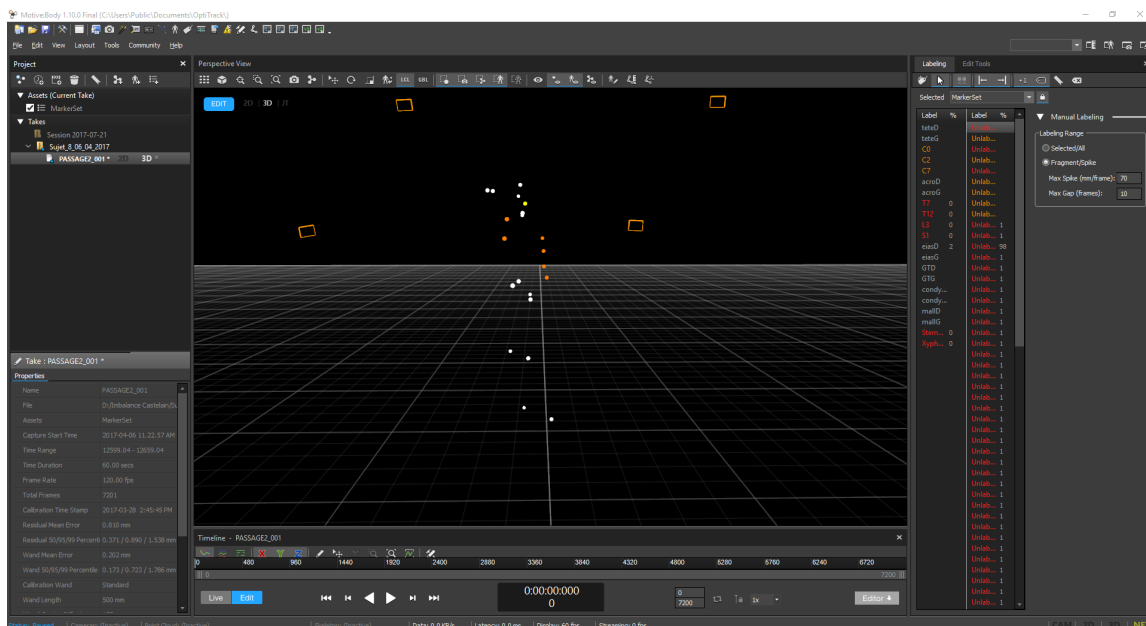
Motive:Body 1.10.0 Final (C:\Users\Public\Documents\OptiTrack\)

File Edit View Layout Tools Community Help

Project

Assets (Current Take)
MarkerSet
Takes
Session 2017-07-21
Sujet_8_06_04_2017
PASSAGE2_001 * 2D 3D

Take : PASSAGE2_001 *
Properties

| | |
|---|---|
| Name | PASSAGE2_001 |
| File | D:\Imbalance Castelain\S |
| Assets | MarkerSet |
| Capture Start Time | 2017-04-06 11.22.57 AM |
| Time Range | 12599.04 - 12659.04 |
| Time Duration | 60.00 secs |
| Frame Rate | 120.00 fps |
| Total Frames | 7201 |
| Calibration Time Stamp | 2017-03-28 2:45:45 PM |
| Residual Mean Error | 0.810 mm |
| Residual 50/95/99 Percentil | 0.371 / 0.890 / 1.538 mm |
| Wand Mean Error | 0.202 mm |
| Wand 50/95/99 Percentile | 0.173 / 0.723 / 1.786 mm |
| Calibration Wand | Standard |
| Wand Length | 500 mm |

Perspective View
EDIT 2D 3D JT
LCL GBL

Timeline - PASSAGE2_001
0 480 960 1440 1920 2400 2880 3360 3840 4320 4800 5280 5760 6240 6720
0 7200
Live Edit
0:00:00:000
0
0
7200
1x
Editor

Labeling Edit Tools
Selected MarkerSet

| Label | % | Label | % |
|---|---|---|---|
| teteD | | | |
| teteG | | Unlab... | |
| C0 | | Unlab... | |
| C2 | | Unlab... | |
| C7 | | Unlab... | |
| acroD | | Unlab... | |
| acroG | | Unlab... | |
| T7 | 0 | Unlab... | |
| T12 | 0 | Unlab... | |
| L3 | 0 | Unlab... | 1 |
| S1 | 0 | Unlab... | 1 |
| eiasD | 2 | Unlab... | 98 |
| eiasG | | Unlab... | 1 |
| GTD | | Unlab... | 1 |
| GTG | | Unlab... | 1 |
| condy... | | Unlab... | 1 |
| condy... | | Unlab... | 1 |
| mallD | | Unlab... | 1 |
| mallG | | Unlab... | 1 |
| Stern... | 0 | Unlab... | 1 |
| Xyph... | 0 | Unlab... | 1 |

Manual Labeling
Labeling Range
Selected/All
Fragment/Spike
Max Spike (mm/frame): 70
Max Gap (frames): 10